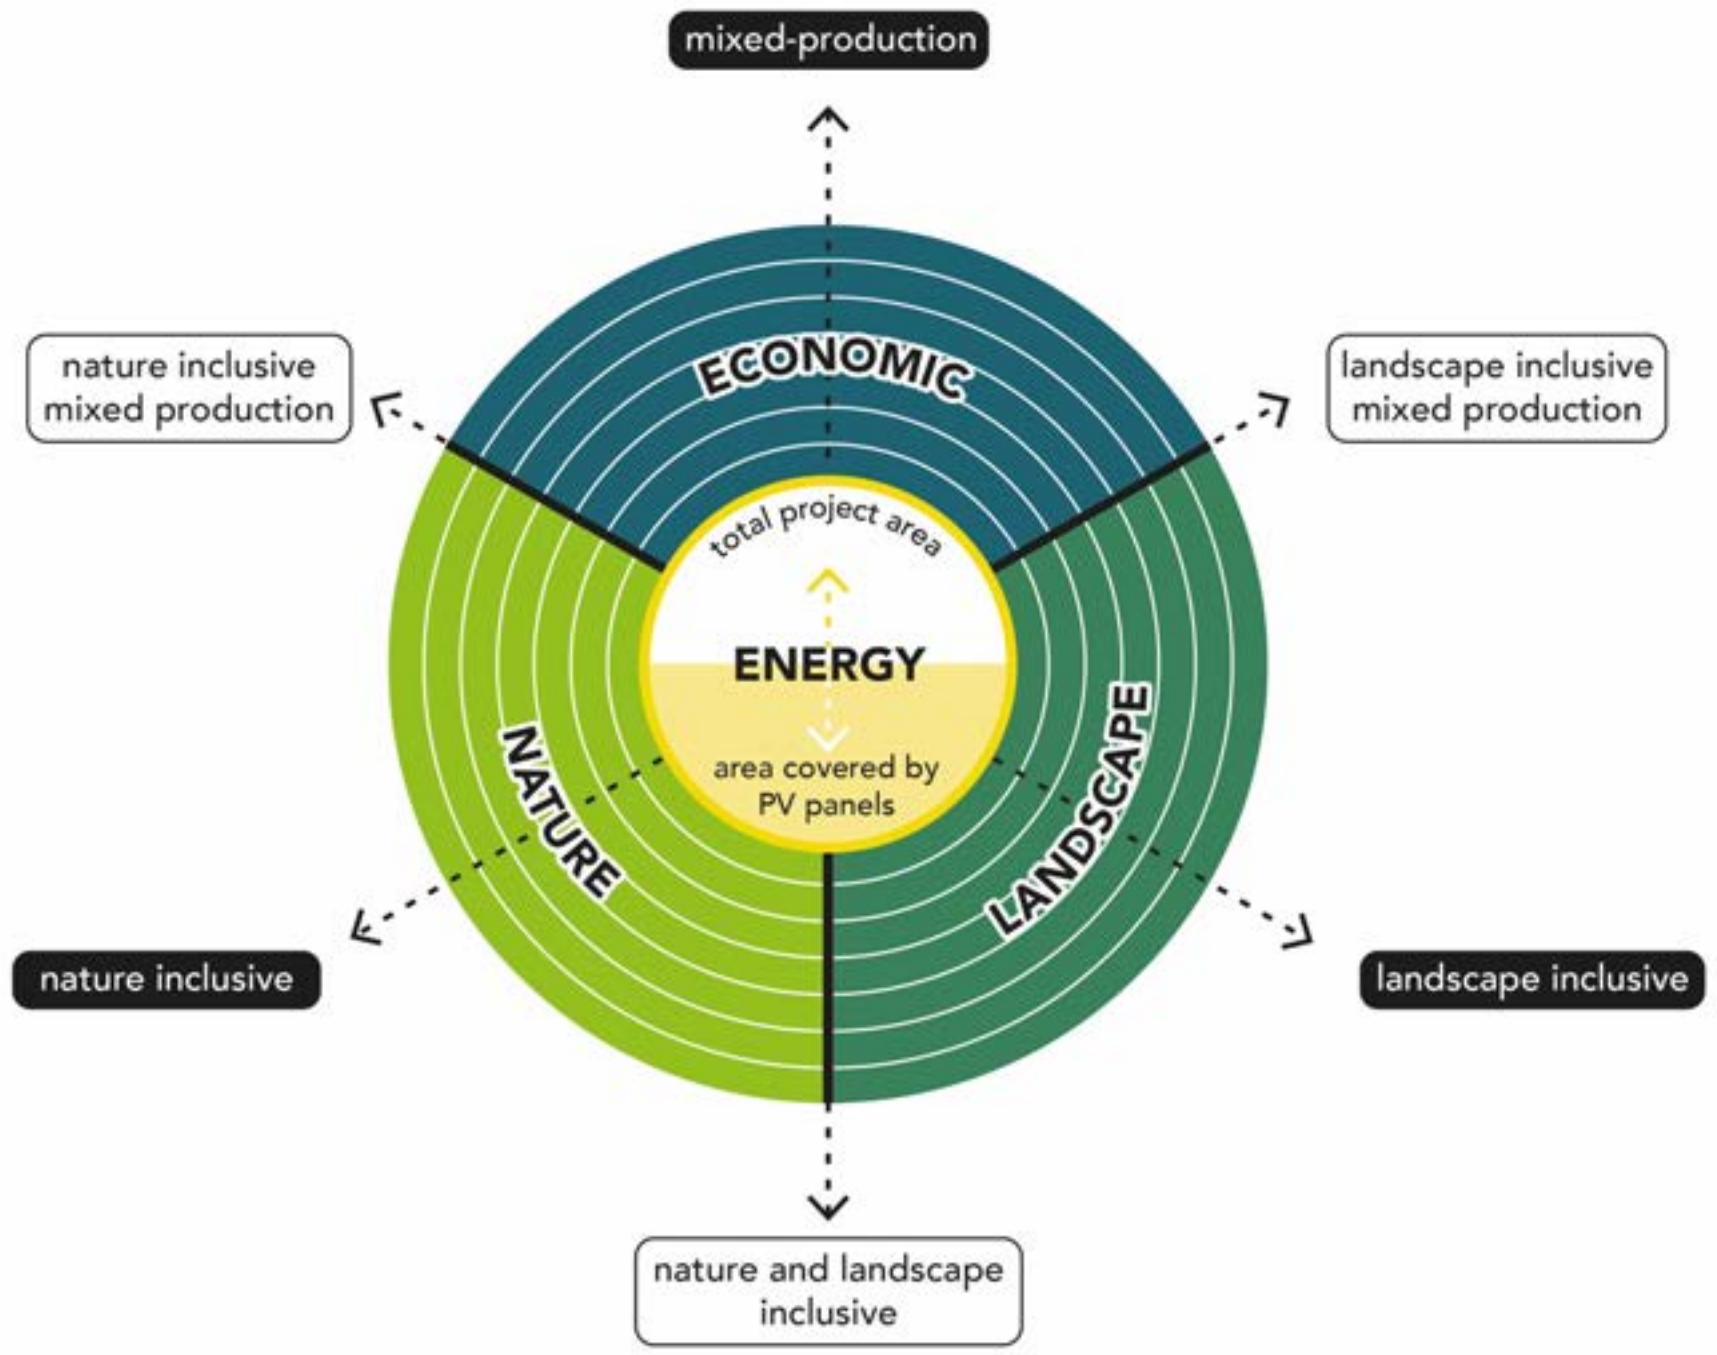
mixed-production

nature inclusive mixed production

ECONOMIC

landscape inclusive mixed production

total project area

ENERGY

area covered by PV panels

NATURE

LANDSCAPE

nature inclusive

landscape inclusive

nature and landscape inclusive